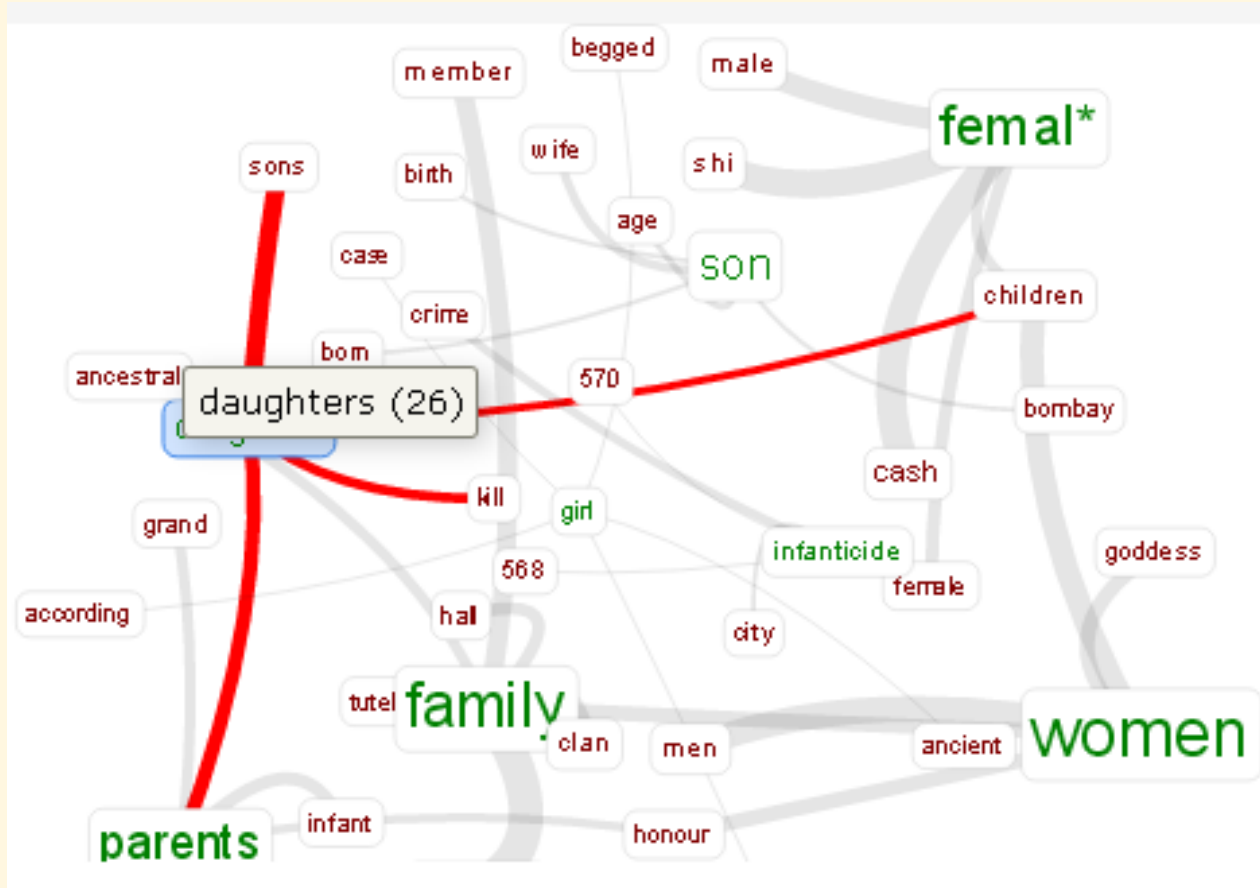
begged
member
male
femal*
sons
wife
birth
shi
age
son
case
crime
children
born
ancestral
daughters (26)
570
bombay
cash
kill
girl
grand
infanticide
goddess
568
female
according
hall
city
tutel
family
clan
men
ancient
women
parents
infant
honour